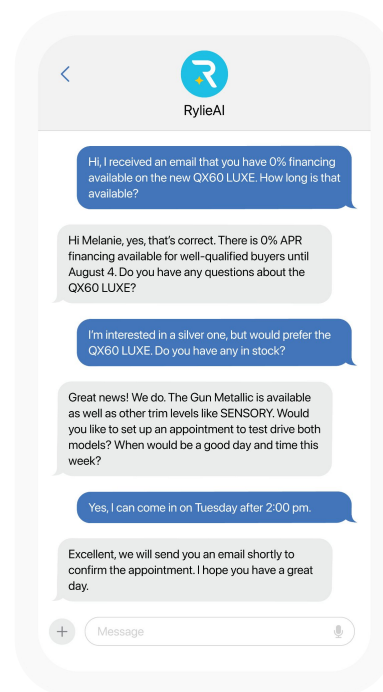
RylieAI

Hi, I received an email that you have 0% financing available on the new QX60 LUXE. How long is that available?

Hi Melanie, yes, that's correct. There is 0% APR financing available for well-qualified buyers until August 4. Do you have any questions about the QX60 LUXE?

I'm interested in a silver one, but would prefer the QX60 LUXE. Do you have any in stock?

Great news! We do. The Gun Metallic is available as well as other trim levels like SENSORY. Would you like to set up an appointment to test drive both models? When would be a good day and time this week?

Yes, I can come in on Tuesday after 2:00 pm.

Excellent, we will send you an email shortly to confirm the appointment. I hope you have a great day.

Message